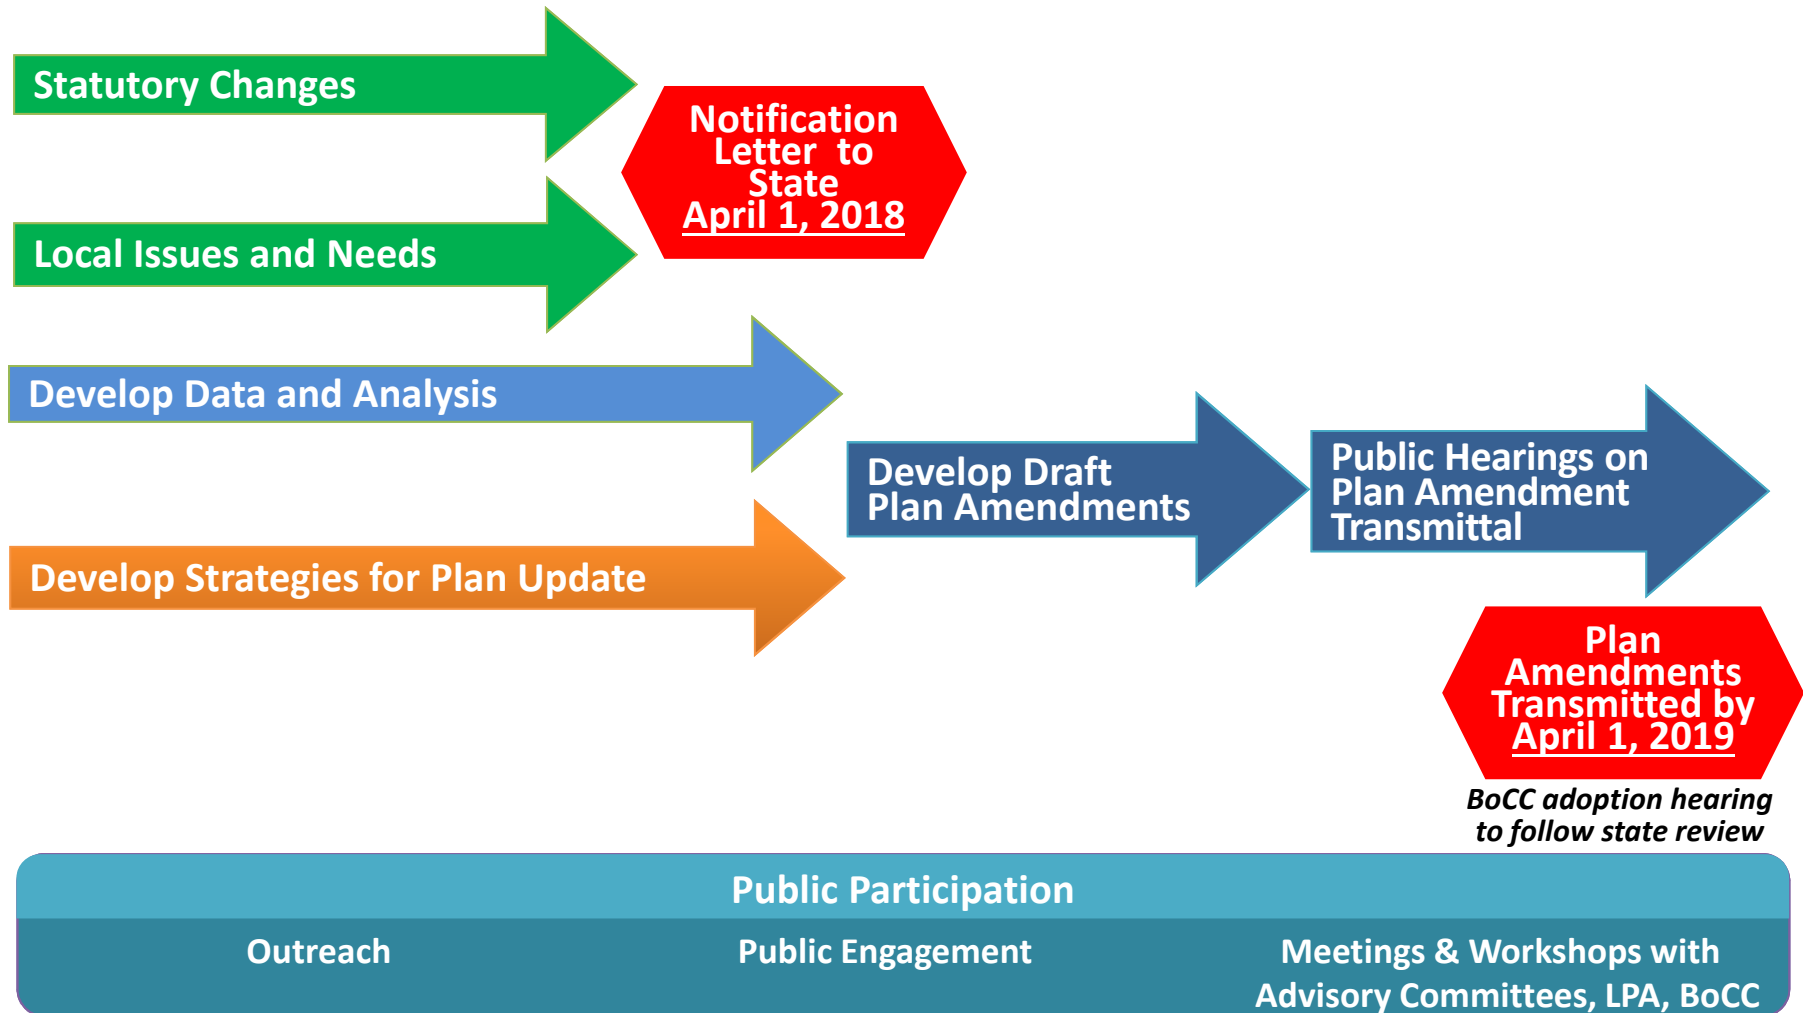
Statutory Changes

Notification Letter to State April 1, 2018

Local Issues and Needs

Develop Data and Analysis

Develop Draft Plan Amendments

Public Hearings on Plan Amendment Transmittal

Develop Strategies for Plan Update

Plan Amendments Transmitted by April 1, 2019

BoCC adoption hearing to follow state review

Public Participation

Outreach

Public Engagement

Meetings & Workshops with Advisory Committees, LPA, BoCC